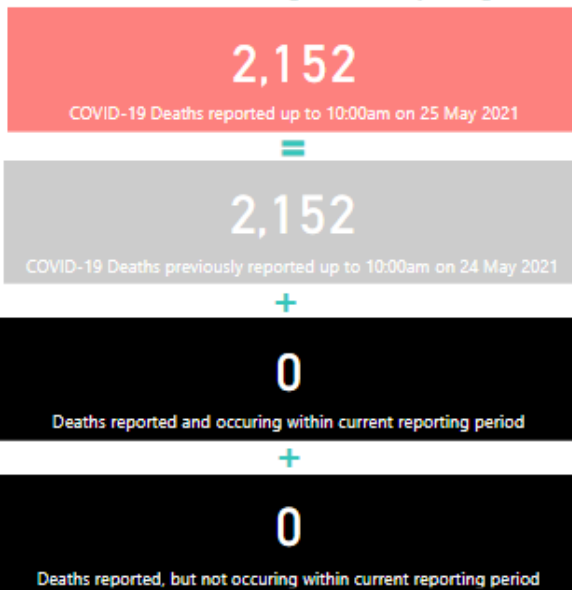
2,152

COVID-19 Deaths reported up to 10:00am on 25 May 2021

=

2,152

COVID-19 Deaths previously reported up to 10:00am on 24 May 2021

+

0

Deaths reported and occuring within current reporting period

+

0

Deaths reported, but not occuring within current reporting period